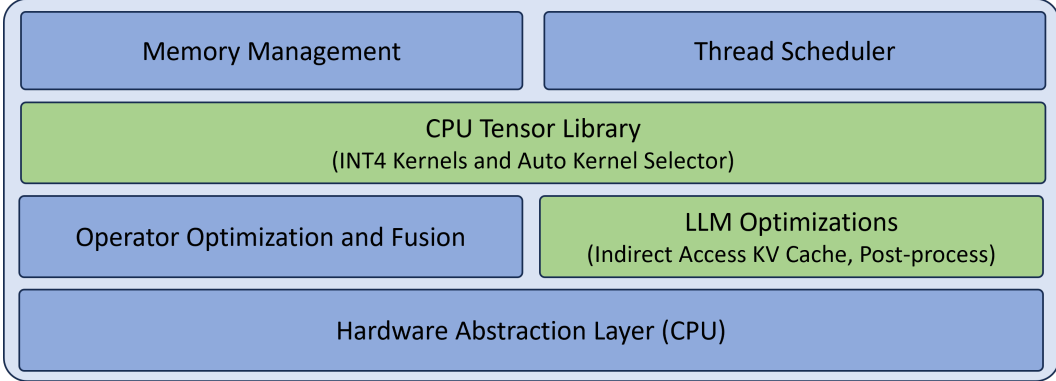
Memory Management

Thread Scheduler

CPU Tensor Library
(INT4 Kernels and Auto Kernel Selector)

Operator Optimization and Fusion

LLM Optimizations
(Indirect Access KV Cache, Post-process)

Hardware Abstraction Layer (CPU)